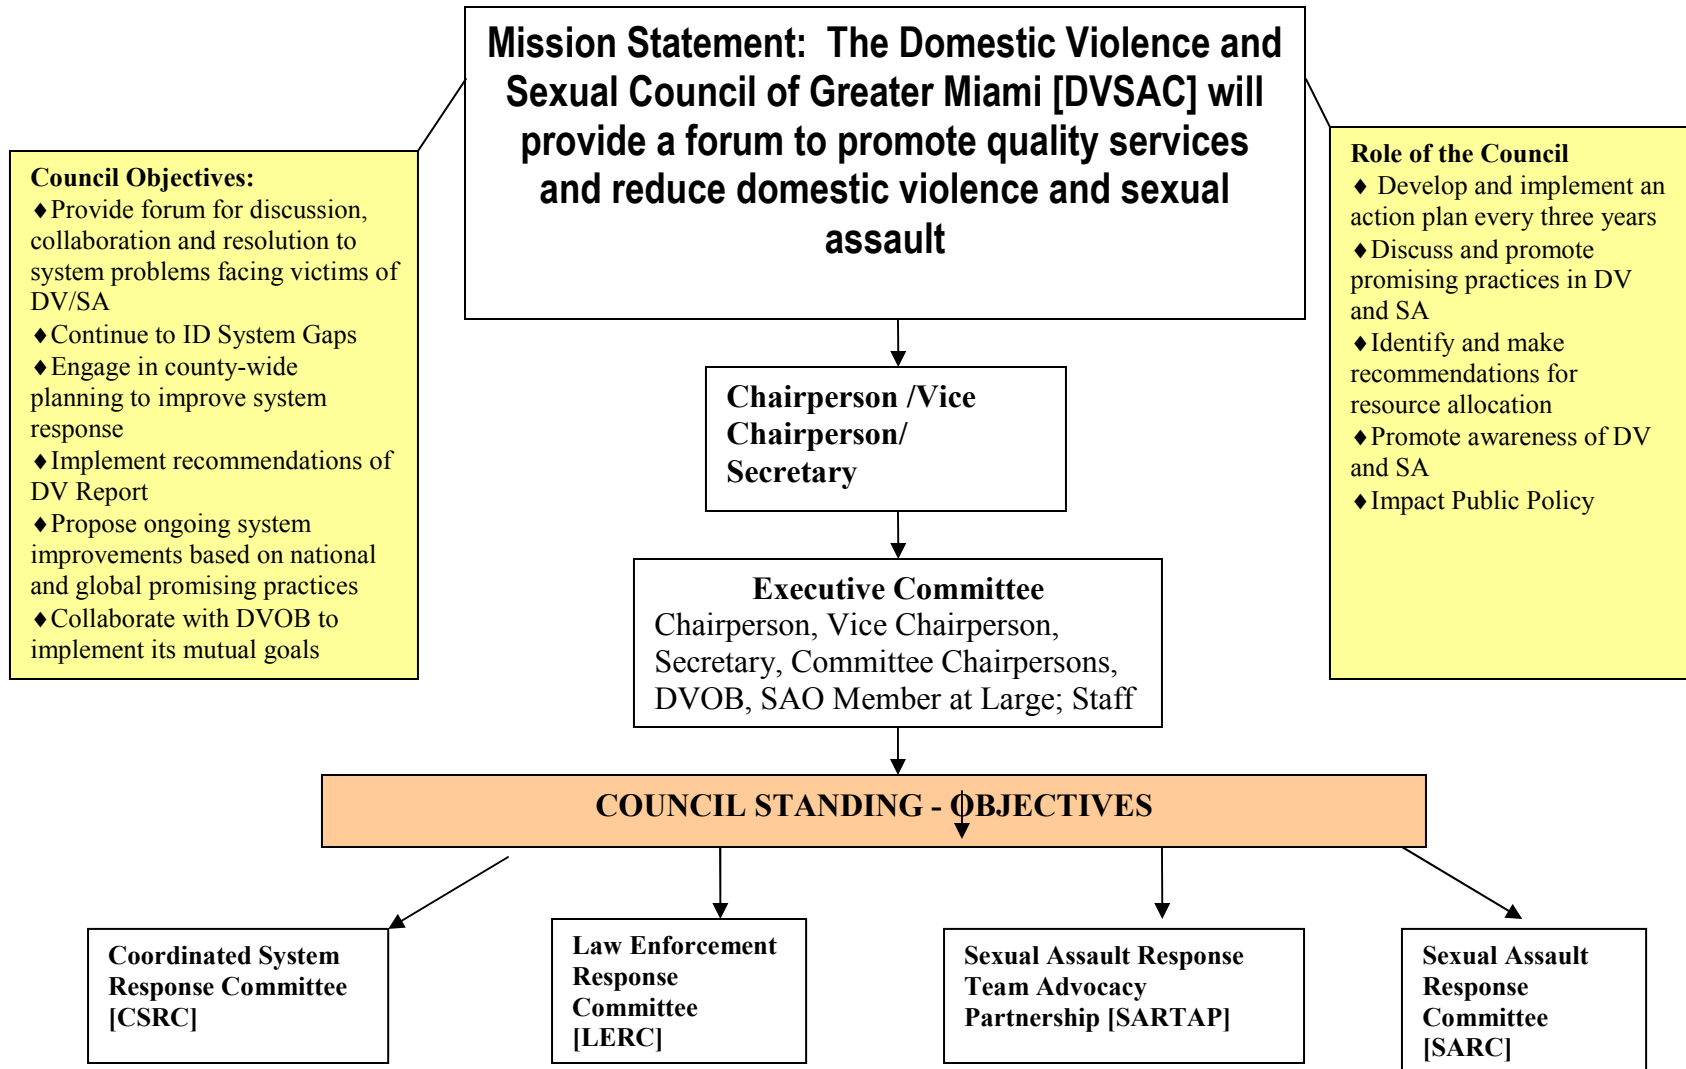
Mission Statement: The Domestic Violence and Sexual Council of Greater Miami [DVSAC] will provide a forum to promote quality services and reduce domestic violence and sexual assault

Council Objectives:
♦Provide forum for discussion, collaboration and resolution to system problems facing victims of DV/SA
♦Continue to ID System Gaps
♦Engage in county-wide planning to improve system response
♦Implement recommendations of DV Report
♦Propose ongoing system improvements based on national and global promising practices
♦Collaborate with DVOB to implement its mutual goals

Role of the Council
♦ Develop and implement an action plan every three years
♦Discuss and promote promising practices in DV and SA
♦Identify and make recommendations for resource allocation
♦Promote awareness of DV and SA
♦Impact Public Policy

Chairperson /Vice Chairperson/ Secretary

Executive Committee
Chairperson, Vice Chairperson, Secretary, Committee Chairpersons, DVOB, SAO Member at Large; Staff

COUNCIL STANDING - OBJECTIVES

Coordinated System Response Committee [CSRC]

Law Enforcement Response Committee [LERC]

Sexual Assault Response Team Advocacy Partnership [SARTAP]

Sexual Assault Response Committee [SARC]